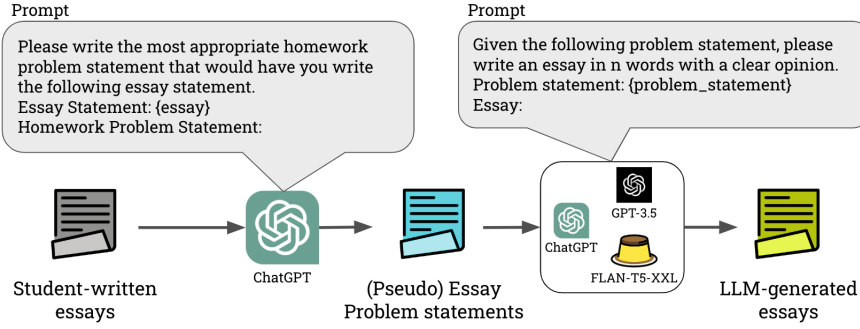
Prompt

Please write the most appropriate homework problem statement that would have you write the following essay statement.
Essay Statement: {essay}
Homework Problem Statement:

Prompt

Given the following problem statement, please write an essay in n words with a clear opinion.
Problem statement: {problem_statement}
Essay:

Student-written essays

ChatGPT

(Pseudo) Essay Problem statements

ChatGPT

GPT-3.5

FLAN-T5-XXL

LLM-generated essays